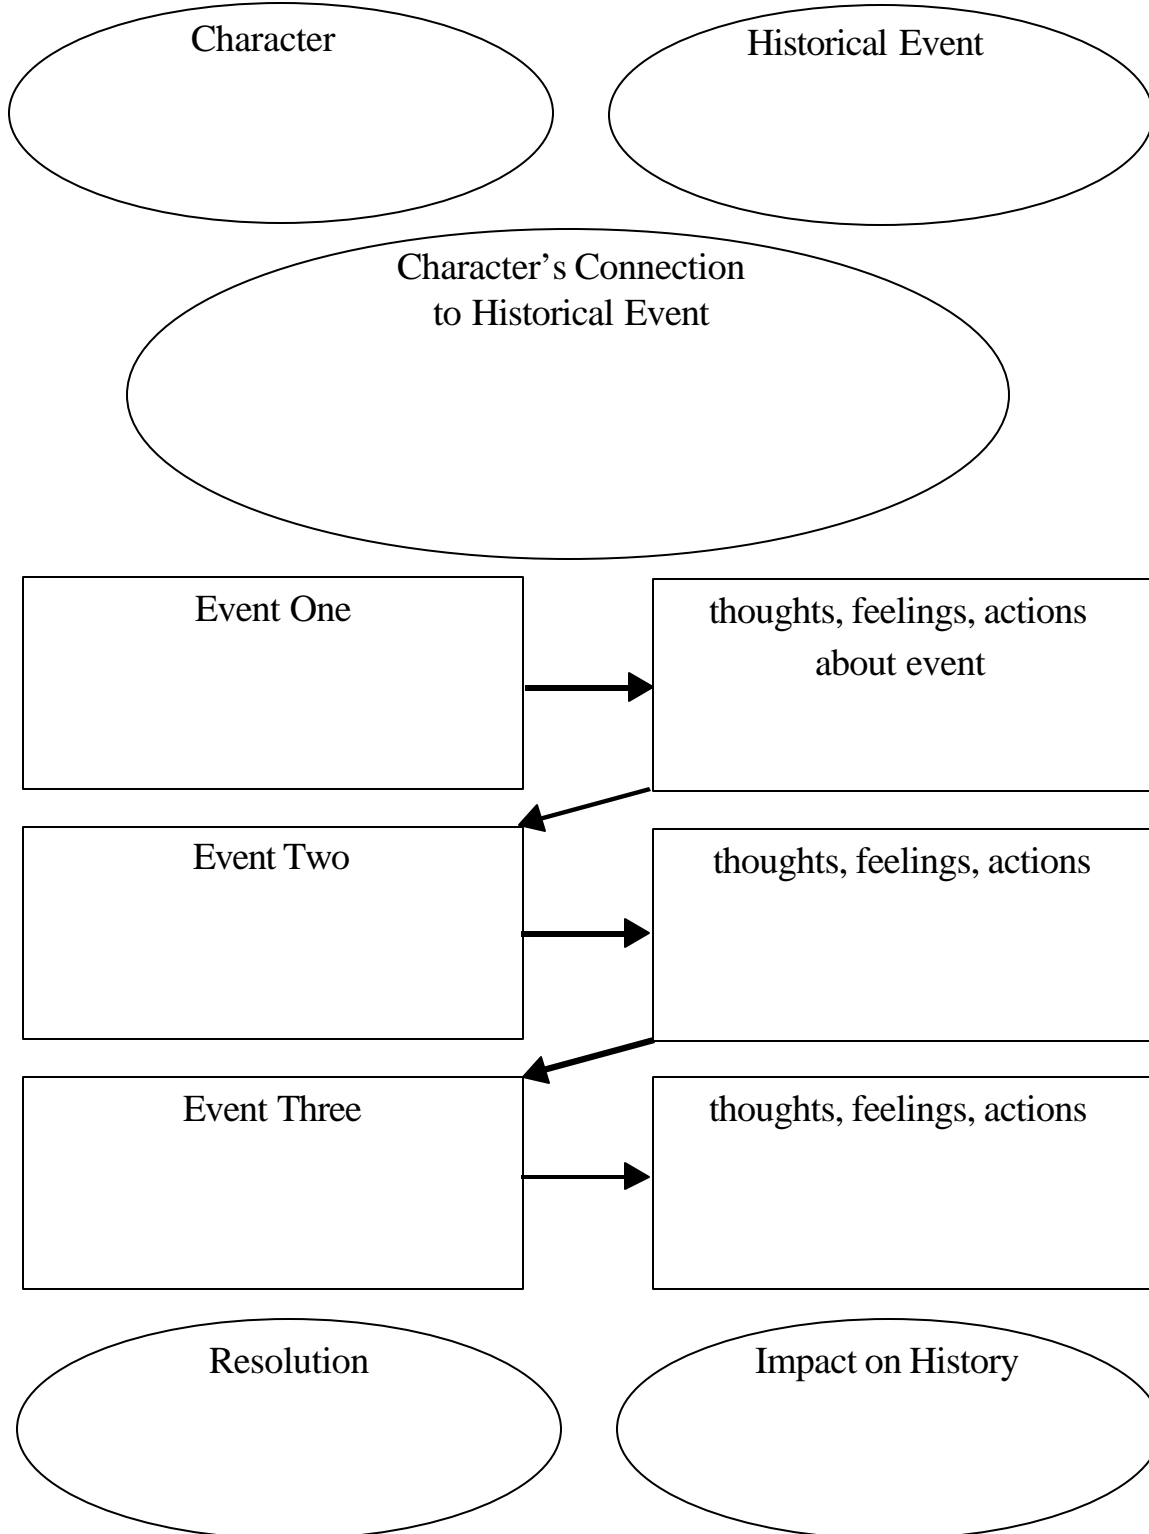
Character

Historical Event

Character's Connection to Historical Event

Event One

thoughts, feelings, actions about event

Event Two

thoughts, feelings, actions

Event Three

thoughts, feelings, actions

Resolution

Impact on History